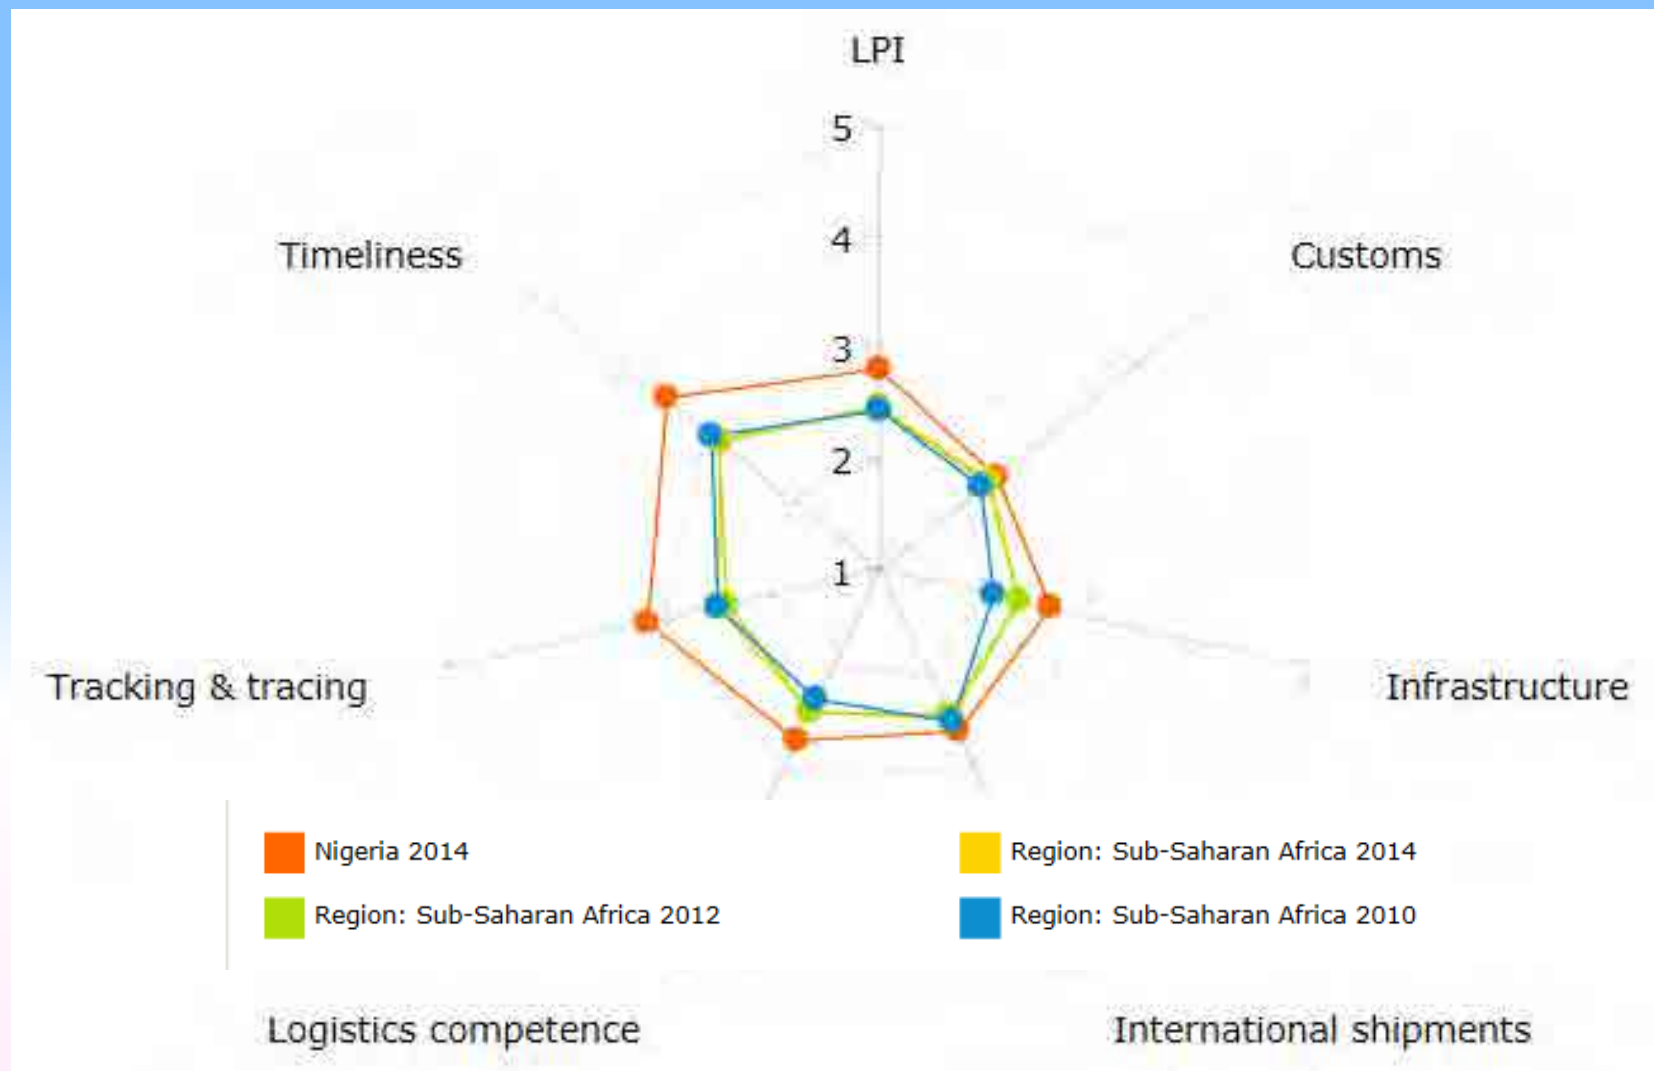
LPI

5

4

3

2

1

Timeliness

Customs

Tracking & tracing

Infrastructure

Nigeria 2014

Region: Sub-Saharan Africa 2014

Region: Sub-Saharan Africa 2012

Region: Sub-Saharan Africa 2010

Logistics competence

International shipments